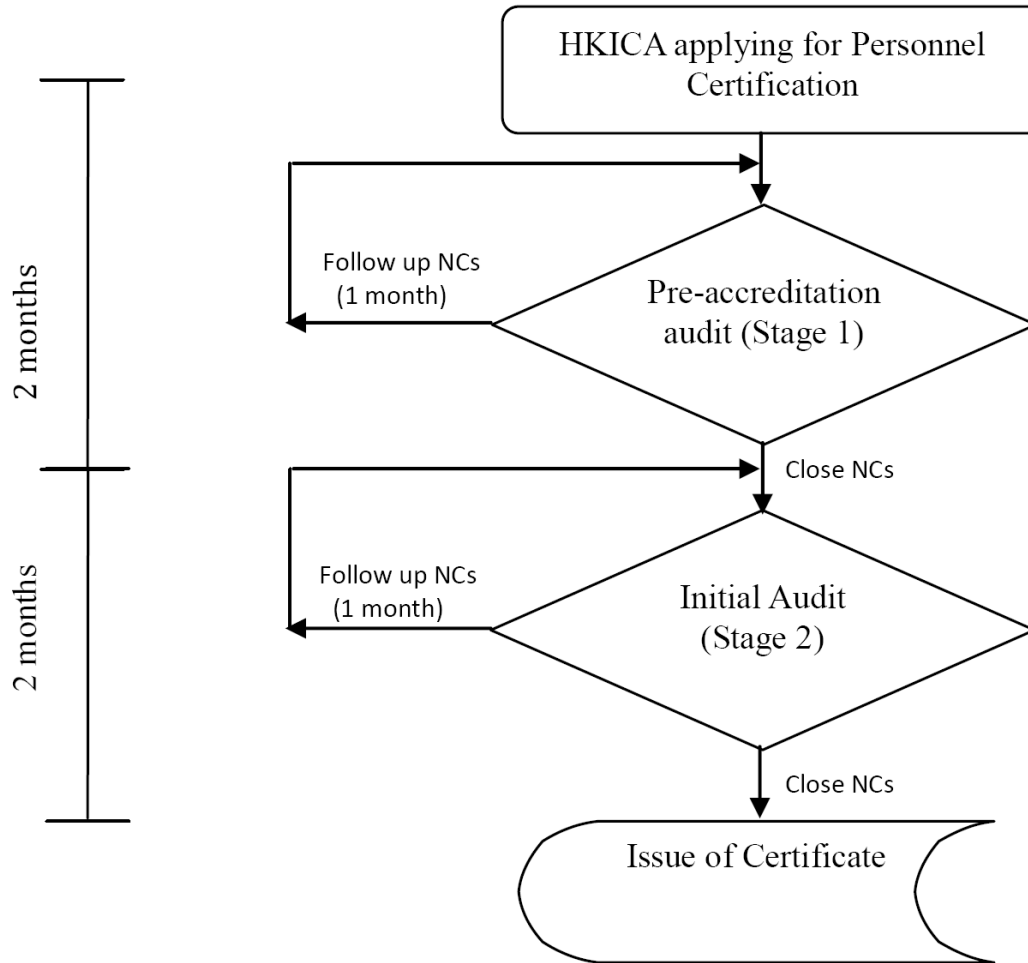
HKICA applying for Personnel Certification

2 months

Follow up NCs (1 month)

Pre-accreditation audit (Stage 1)

Close NCs

2 months

Follow up NCs (1 month)

Initial Audit (Stage 2)

Close NCs

Issue of Certificate